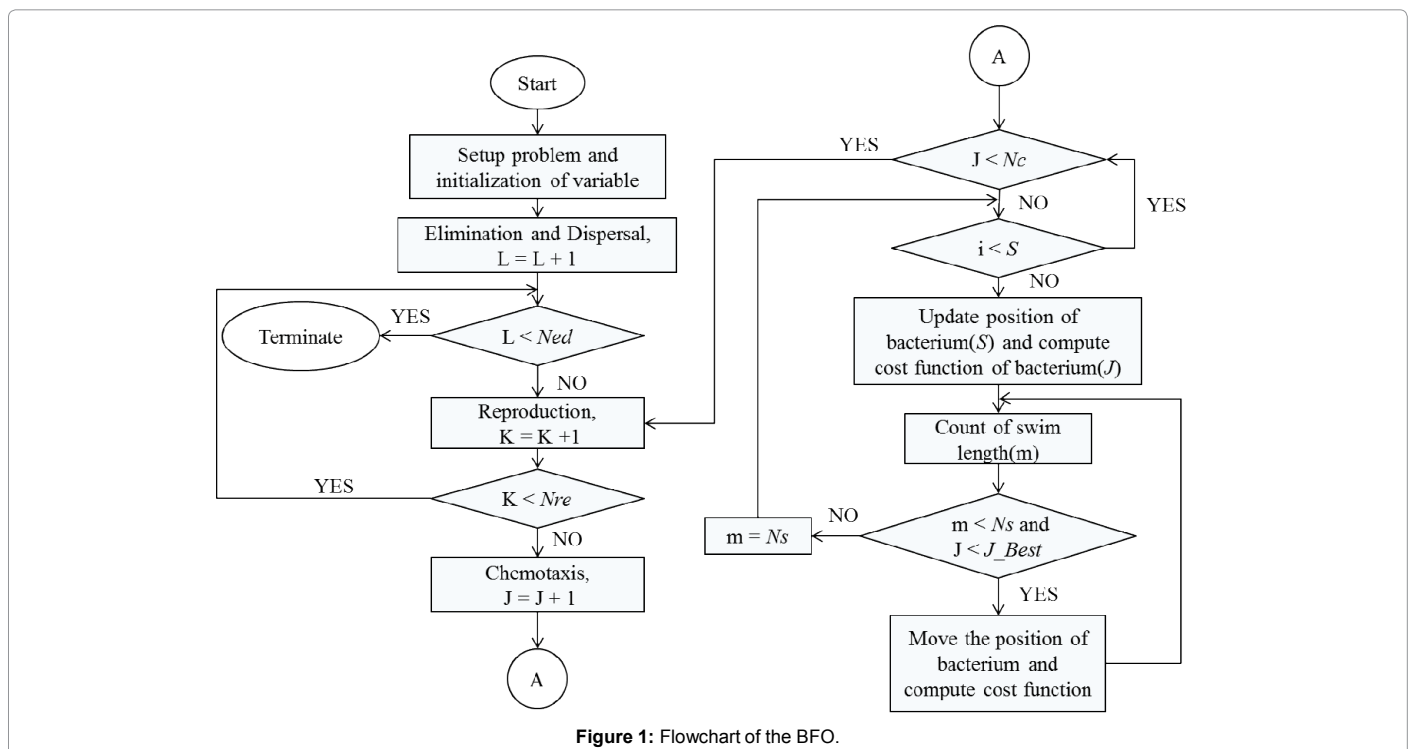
Start

Setup problem and initialization of variable

Elimination and Dispersal, L = L + 1

Terminate

YES

L < *Ned*

NO

Reproduction, K = K +1

YES

K < *Nre*

NO

Chemotaxis, J = J + 1

A

A

YES

J < *Nc*

NO

YES

i < *S*

NO

Update position of bacterium(*S*) and compute cost function of bacterium(*J*)

Count of swim length(m)

m = *Ns*

NO

m < *Ns* and J < *J_Best*

YES

Move the position of bacterium and compute cost function

**Figure 1:** Flowchart of the BFO.